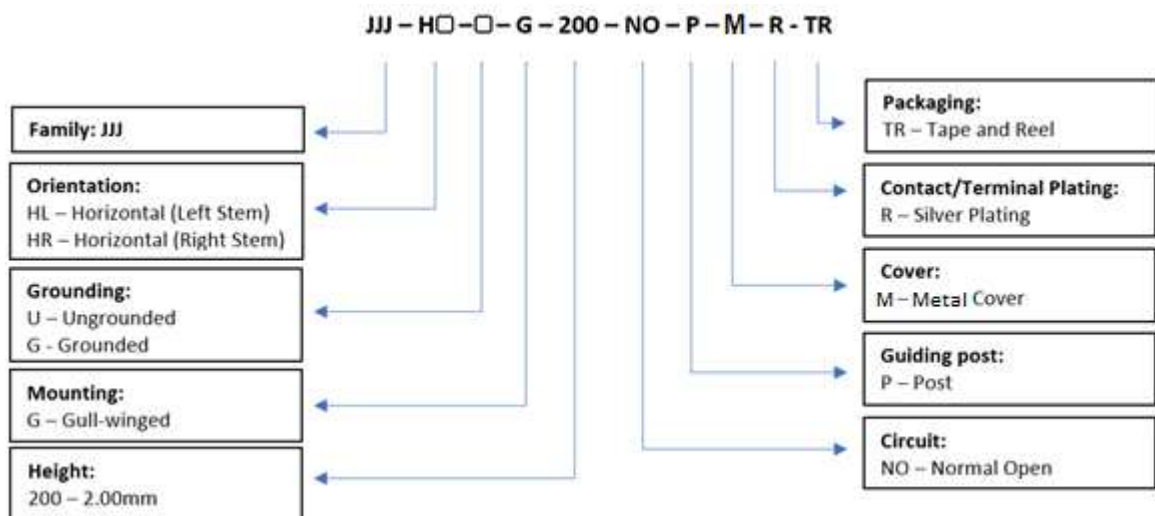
JJJ – H□ – □ – G – 200 – NO – P – M – R - TR

Family: JJJ

Orientation:
HL – Horizontal (Left Stem)
HR – Horizontal (Right Stem)

Grounding:
U – Ungrounded
G - Grounded

Mounting:
G – Gull-winged

Height:
200 – 2.00mm

Packaging:
TR – Tape and Reel

Contact/Terminal Plating:
R – Silver Plating

Cover:
M – Metal Cover

Guiding post:
P – Post

Circuit:
NO – Normal Open